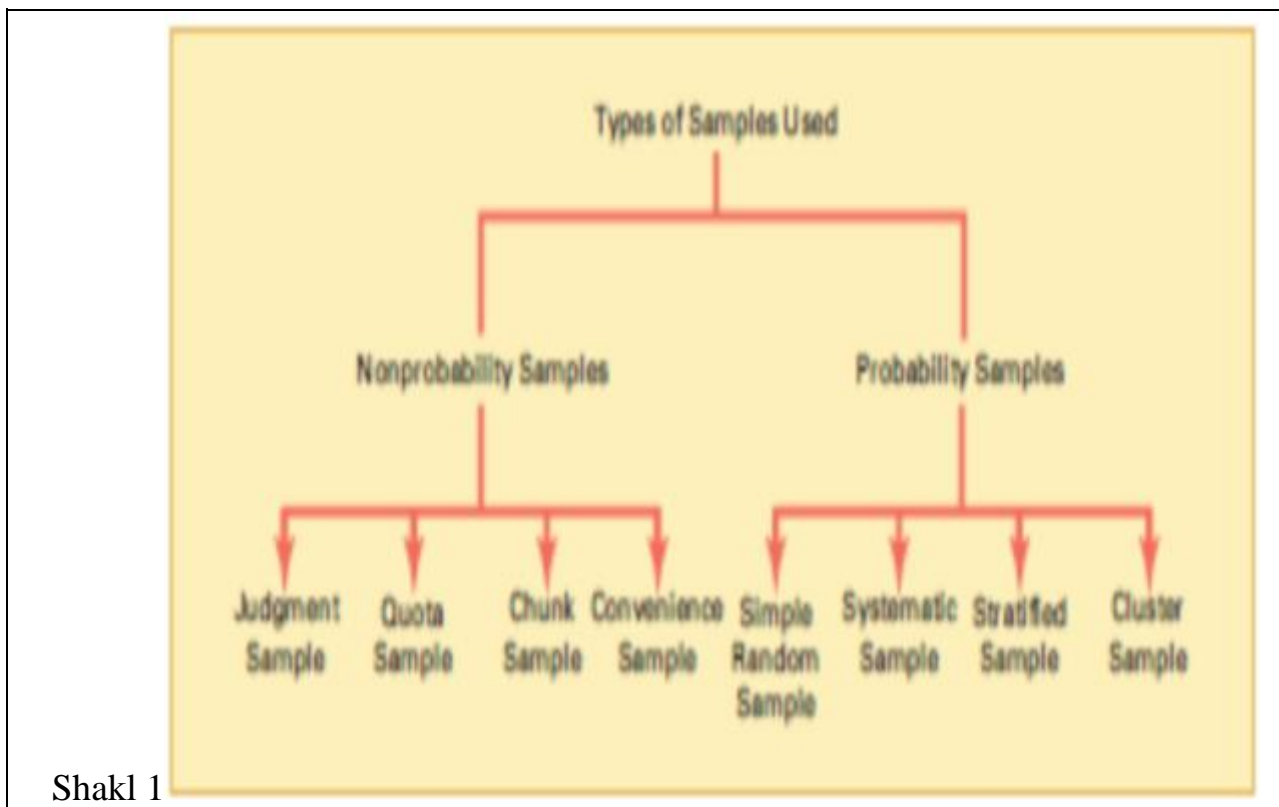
Types of Samples Used

Nonprobability Samples

Probability Samples

Judgment Sample

Quota Sample

Chunk Sample

Convenience Sample

Simple Random Sample

Systematic Sample

Stratified Sample

Cluster Sample

Shakl 1